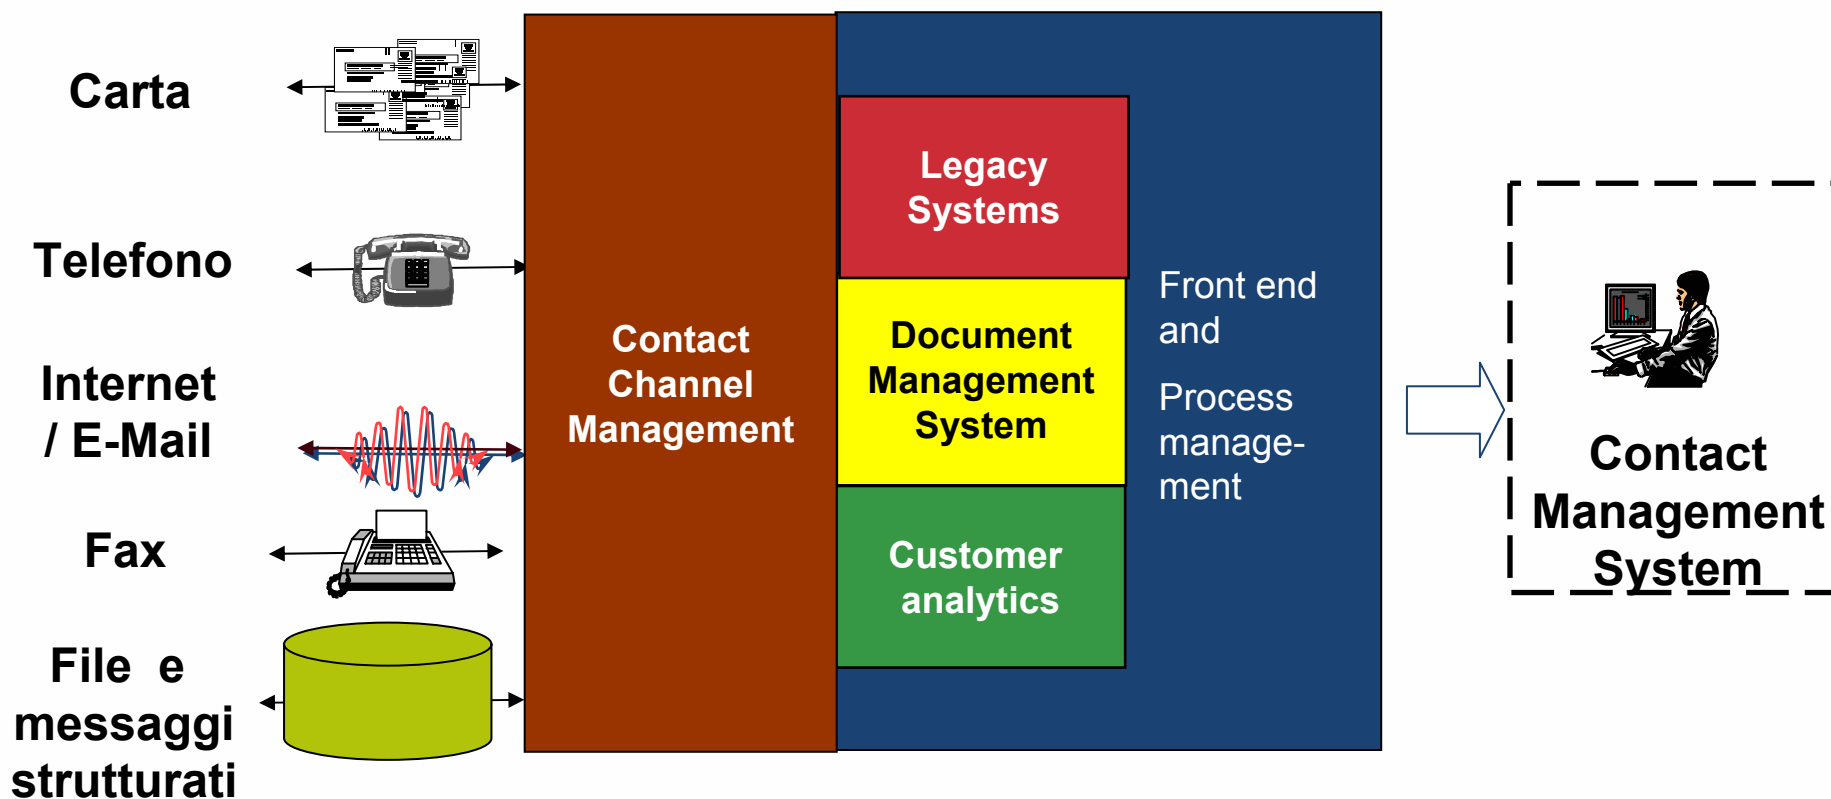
Carta

Telefono

Internet / E-Mail

Fax

File e messaggi strutturati

Contact Channel Management

Legacy Systems

Document Management System

Customer analytics

Front end and

Process management

Contact Management System